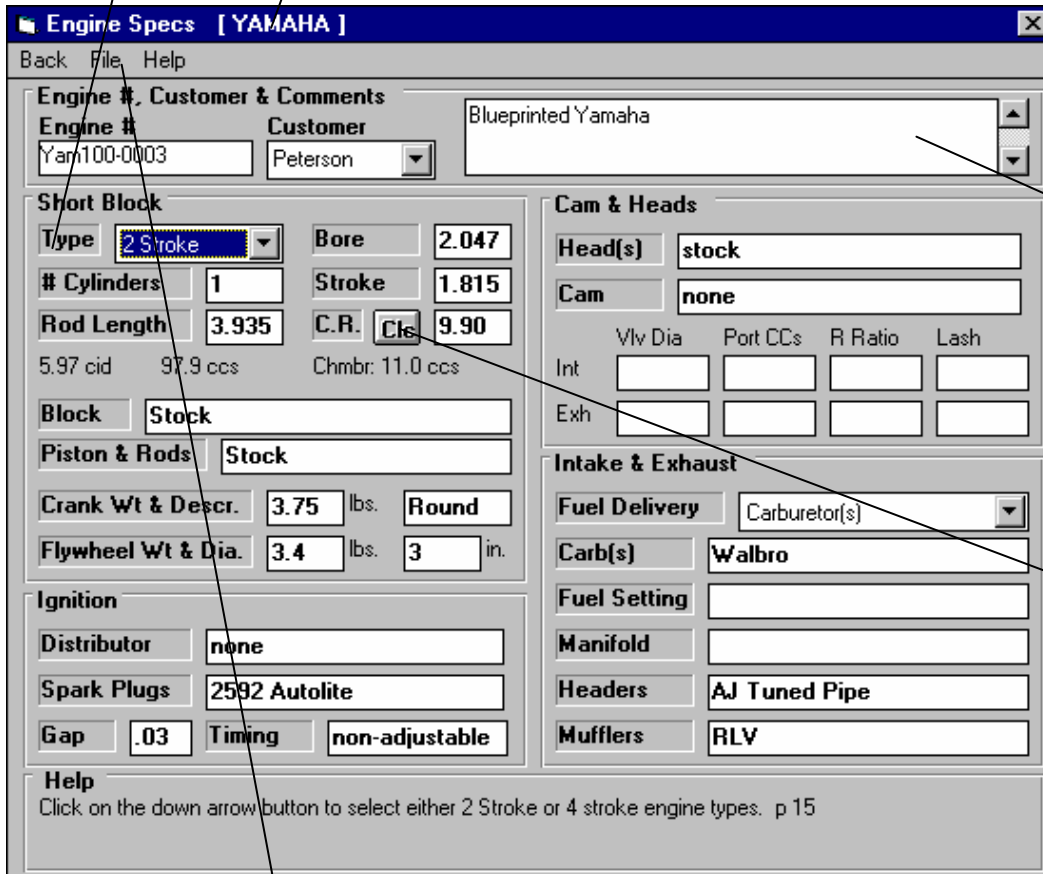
Engine Specs [ YAMAHA ]

Back File Help

Engine #, Customer & Comments
Engine #
Yam100-0003
Customer
Peterson
Blueprinted Yamaha

Short Block
Type 2 Stroke
Bore 2.047
# Cylinders 1
Stroke 1.815
Rod Length 3.935
C.R. Cls 9.90
5.97 cid 97.9 ccs Chmbr: 11.0 ccs
Block Stock
Piston & Rods Stock
Crank Wt & Descr. 3.75 lbs. Round
Flywheel Wt & Dia. 3.4 lbs. 3 in.

Cam & Heads
Head(s) stock
Cam none
Vlv Dia Port CCs R Ratio Lash
Int
Exh

Intake & Exhaust
Fuel Delivery Carburetor(s)
Carb(s) Walbro
Fuel Setting
Manifold
Headers AJ Tuned Pipe
Mufflers RLV

Ignition
Distributor none
Spark Plugs 2592 Autolite
Gap .03 Timing non-adjustable

Help
Click on the down arrow button to select either 2 Stroke or 4 stroke engine types. p 15